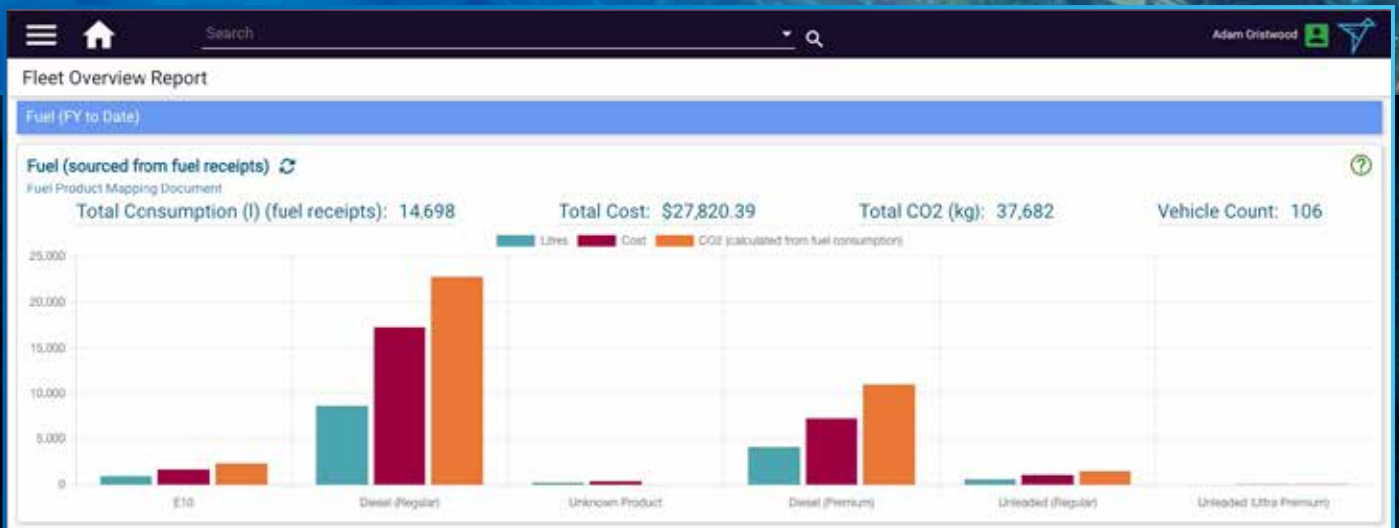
Search

Adam Gristwood

Fleet Overview Report

Fuel (FY to Date)

Fuel (sourced from fuel receipts)

Fuel Product Mapping Document

Total Consumption (l) (fuel receipts): 14,698

Total Cost: $27,820.39

Total CO2 (kg): 37,682

Vehicle Count: 106

Litres Cost CO2 (calculated from fuel consumption)

25,000
20,000
15,000
10,000
5,000
0

E10
Diesel (Regular)
Unknown Product
Diesel (Premium)
Unleaded (Regular)
Unleaded (Ultra Premium)